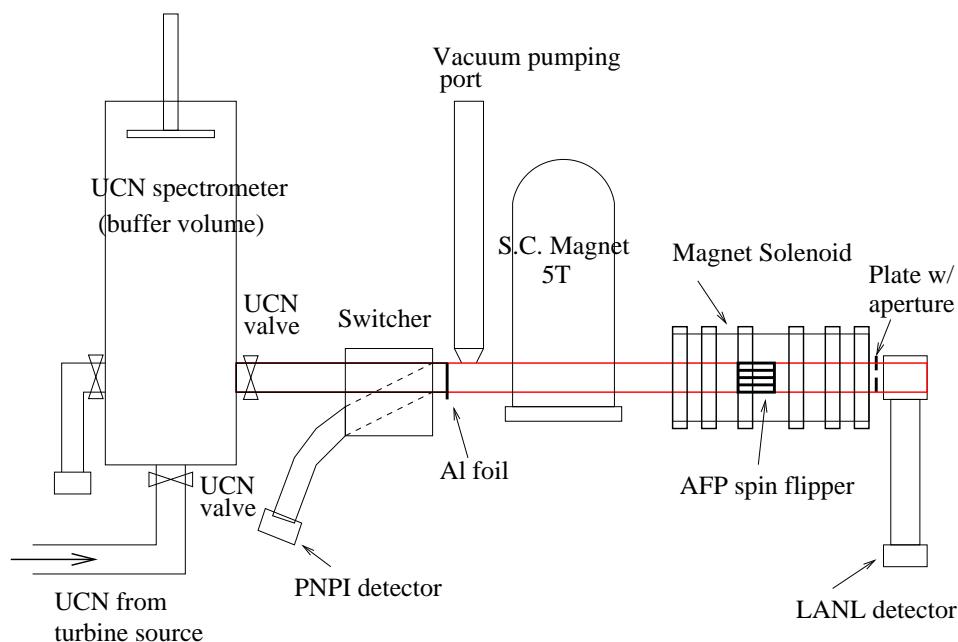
Vacuum pumping port

UCN spectrometer (buffer volume)

S.C. Magnet 5T

Magnet Solenoid

Plate w/ aperture

UCN valve

Switcher

Al foil

AFP spin flipper

UCN valve

PNPI detector

UCN from turbine source

LANL detector